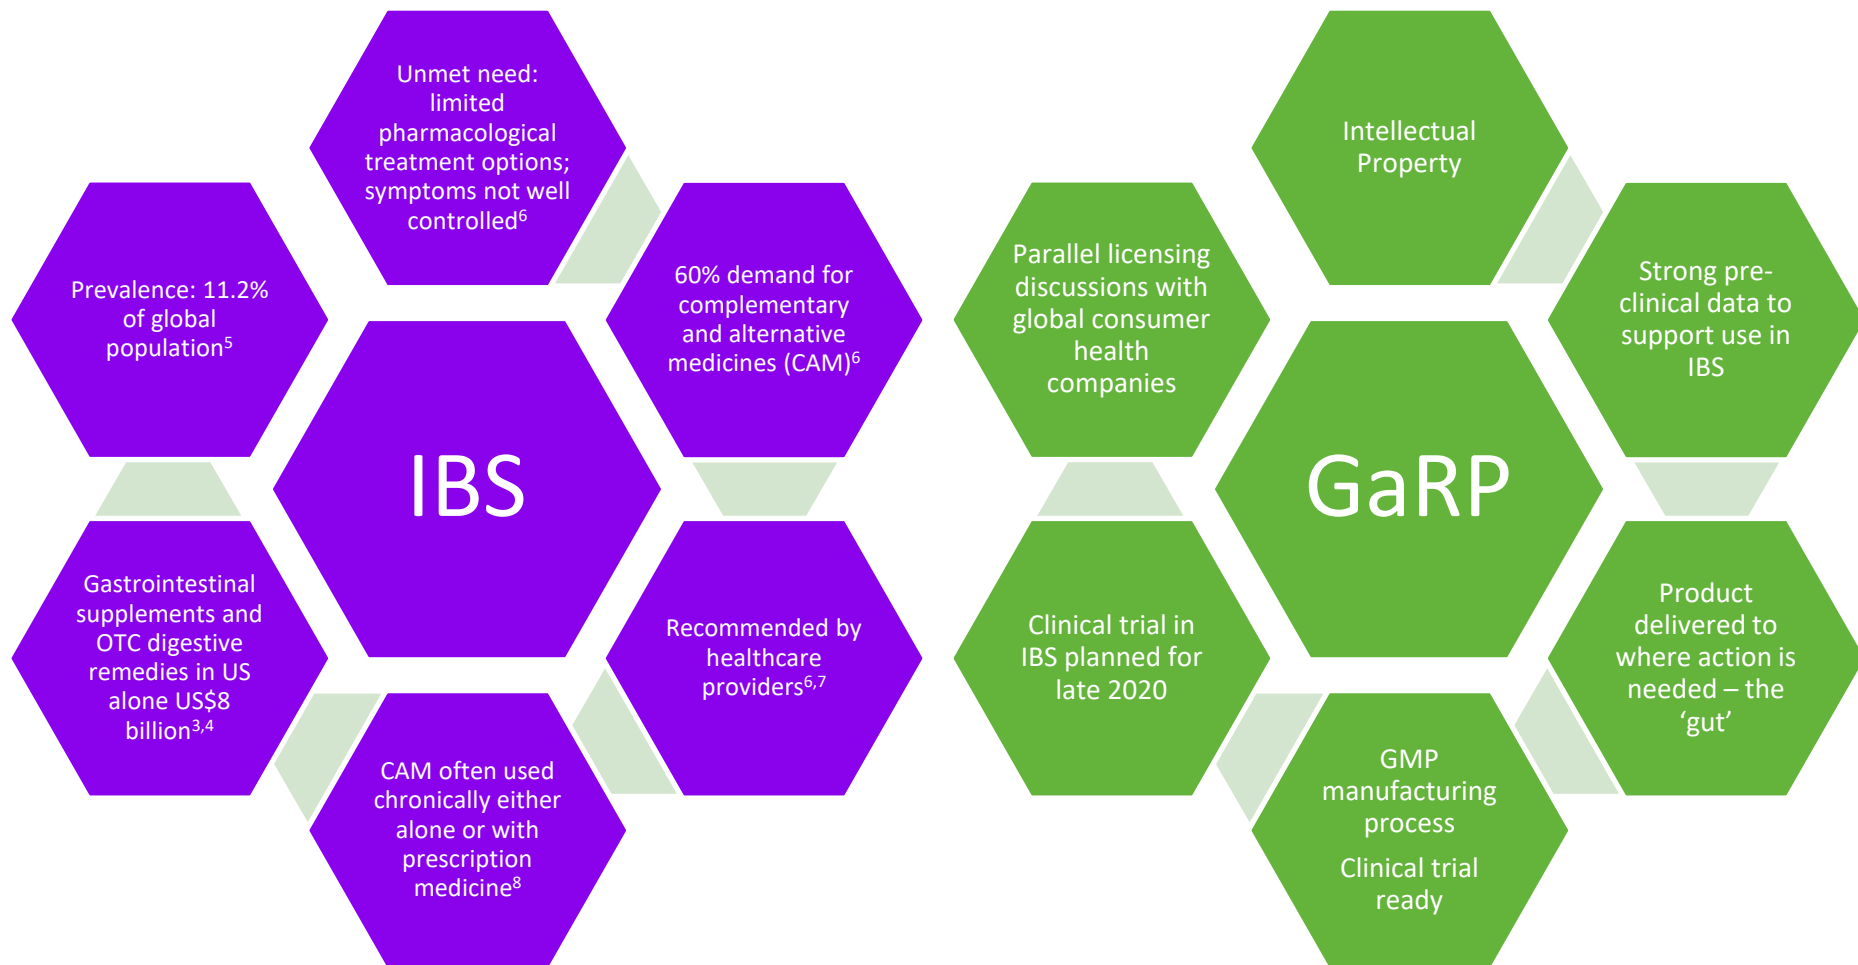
Unmet need: limited pharmacological treatment options; symptoms not well controlled$^{6}$

Prevalence: 11.2% of global population$^{5}$

60% demand for complementary and alternative medicines (CAM)$^{6}$

IBS

Gastrointestinal supplements and OTC digestive remedies in US alone US$8 billion$^{3,4}$

Recommended by healthcare providers$^{6,7}$

CAM often used chronically either alone or with prescription medicine$^{8}$

Intellectual Property

Parallel licensing discussions with global consumer health companies

Strong pre-clinical data to support use in IBS

GaRP

Clinical trial in IBS planned for late 2020

Product delivered to where action is needed – the ‘gut’

GMP manufacturing process

Clinical trial ready